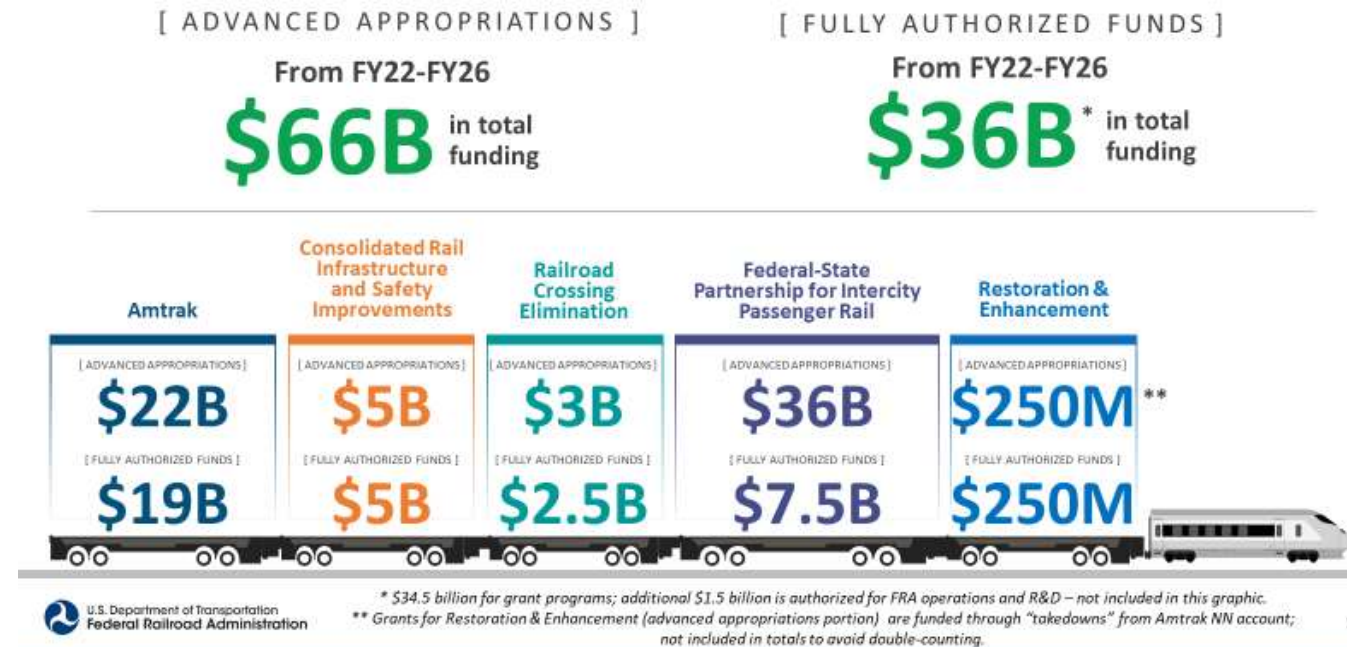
[ ADVANCED APPROPRIATIONS ]

From FY22-FY26

$66B in total funding

[ FULLY AUTHORIZED FUNDS ]

From FY22-FY26

$36B* in total funding

Amtrak

[ ADVANCED APPROPRIATIONS ]

$22B

[ FULLY AUTHORIZED FUNDS ]

$19B

Consolidated Rail Infrastructure and Safety Improvements

[ ADVANCED APPROPRIATIONS ]

$5B

[ FULLY AUTHORIZED FUNDS ]

$5B

Railroad Crossing Elimination

[ ADVANCED APPROPRIATIONS ]

$3B

[ FULLY AUTHORIZED FUNDS ]

$2.5B

Federal-State Partnership for Intercity Passenger Rail

[ ADVANCED APPROPRIATIONS ]

$36B

[ FULLY AUTHORIZED FUNDS ]

$7.5B

Restoration & Enhancement

[ ADVANCED APPROPRIATIONS ]

$250M**

[ FULLY AUTHORIZED FUNDS ]

$250M

U.S. Department of Transportation
Federal Railroad Administration

* $34.5 billion for grant programs; additional $1.5 billion is authorized for FRA operations and R&D – not included in this graphic.
** Grants for Restoration & Enhancement (advanced appropriations portion) are funded through "takedowns" from Amtrak NN account; not included in totals to avoid double-counting.